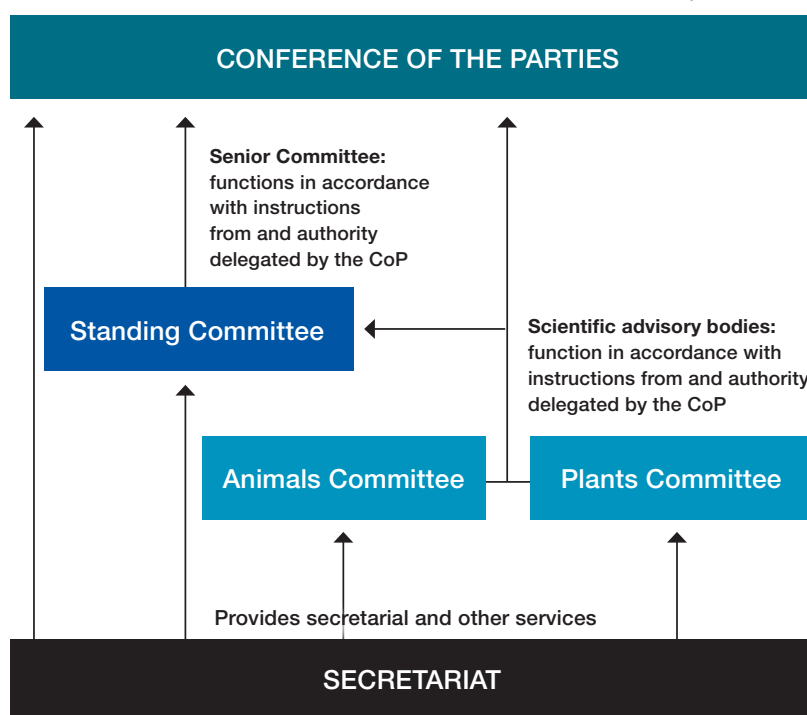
CONFERENCE OF THE PARTIES

Senior Committee: functions in accordance with instructions from and authority delegated by the CoP

Standing Committee

Scientific advisory bodies: function in accordance with instructions from and authority delegated by the CoP

Animals Committee

Plants Committee

Provides secretarial and other services

SECRETARIAT